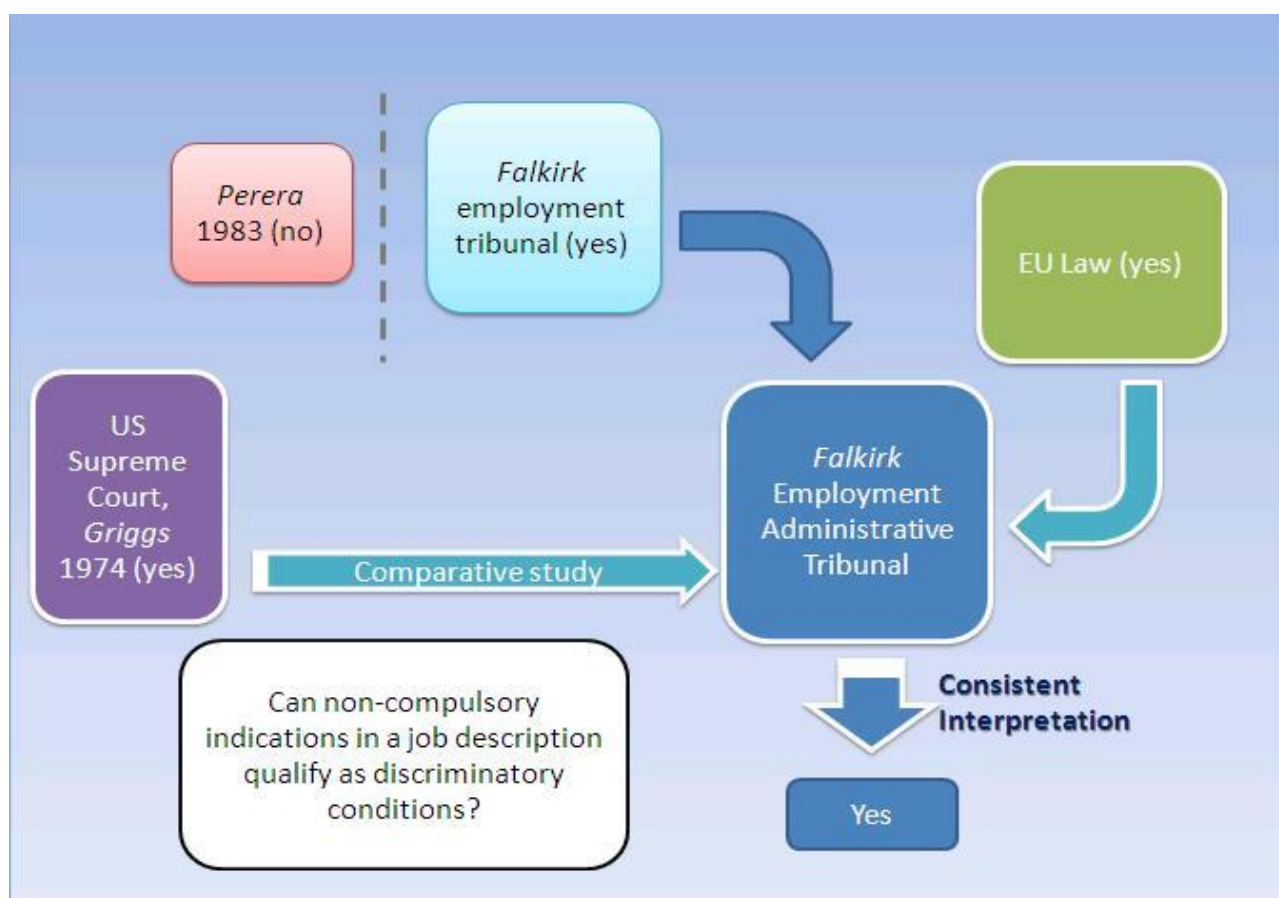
Perera 1983 (no)

Falkirk employment tribunal (yes)

EU Law (yes)

US Supreme Court, Griggs 1974 (yes)

Comparative study

Falkirk Employment Administrative Tribunal

Consistent Interpretation

Can non-compulsory indications in a job description qualify as discriminatory conditions?

Yes